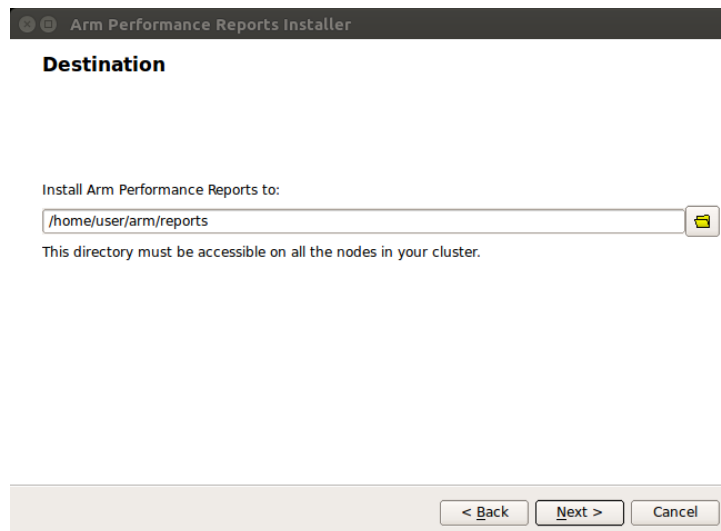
Arm Performance Reports Installer

Destination

Install Arm Performance Reports to:

/home/user/arm/reports

This directory must be accessible on all the nodes in your cluster.

< Back

Next >

Cancel